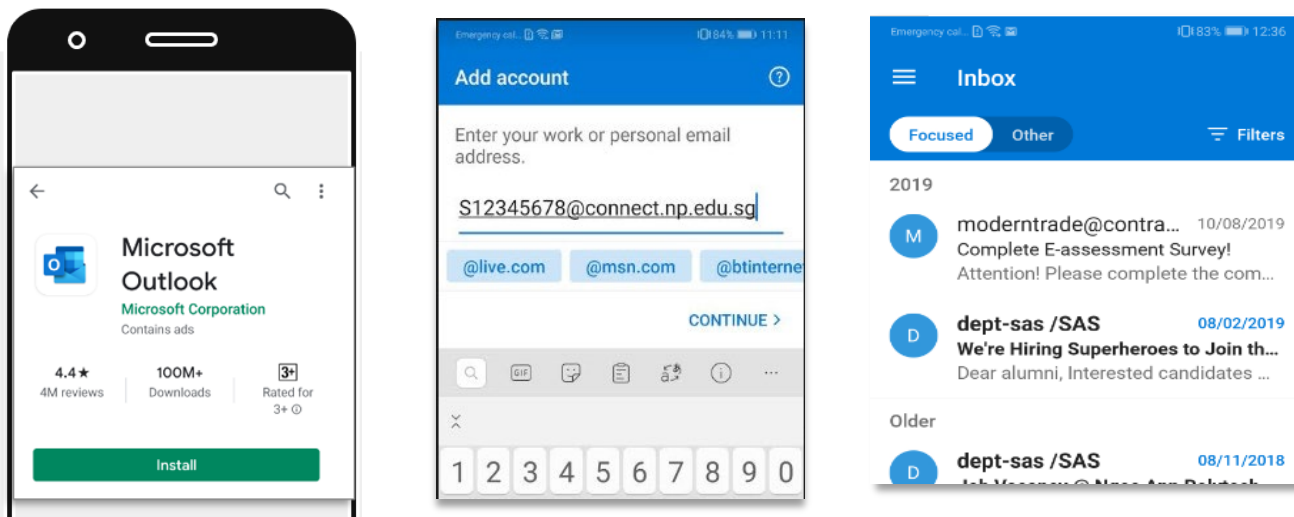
Microsoft Outlook
Microsoft Corporation
Contains ads

4.4★
4M reviews

100M+
Downloads

3+
Rated for 3+ ⓘ

Install

Emergency cal... 84% 11:11

Add account

Enter your work or personal email address.

S12345678@connect.np.edu.sg

@live.com
@msn.com
@btinterne

CONTINUE >

GIF

1 2 3 4 5 6 7 8 9 0

Emergency cal... 83% 12:36

Inbox

Focused
Other
Filters

2019

M
moderntrade@contra...
10/08/2019
Complete E-assessment Survey!
Attention! Please complete the com...

D
dept-sas /SAS
08/02/2019
We're Hiring Superheroes to Join th...
Dear alumni, Interested candidates ...

Older

D
dept-sas /SAS
08/11/2018
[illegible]